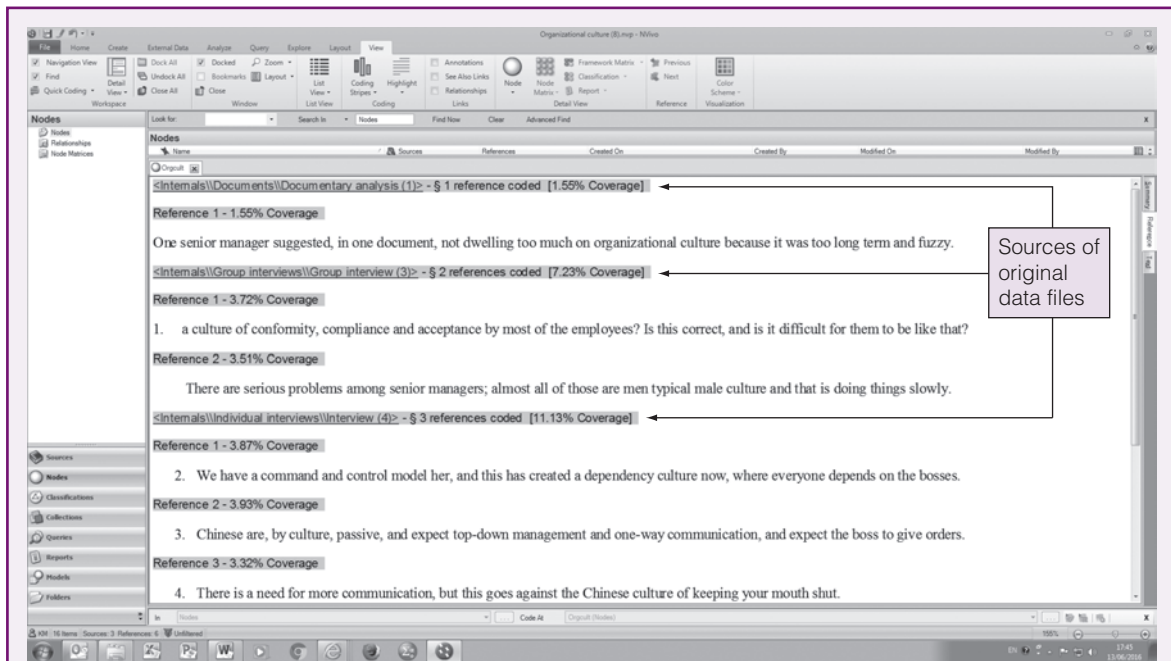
Organizational culture (8).nvp - NVivo

File Home Create External Data Analyze Query Explore Layout View

Navigation View Find Quick Coding Detail View Workspace
Dock All Undock All Close All Docked Bookmarks Close Zoom Layout Window
List View List View
Coding Stripes Highlight Coding
Annotations See Also Links Relationships Links
Node Node Matrix Framework Matrix Classification Report Detail View
Previous Next Reference
Color Scheme Visualization

Nodes
Nodes
Relationships
Node Matrices

Look for: Search In Nodes Find Now Clear Advanced Find

Nodes
Name Sources References Created On Created By Modified On Modified By

Orgcult

<Internals\\Documents\\Documentary analysis (1)> - § 1 reference coded [1.55% Coverage]

Reference 1 - 1.55% Coverage

One senior manager suggested, in one document, not dwelling too much on organizational culture because it was too long term and fuzzy.

<Internals\\Group interviews\\Group interview (3)> - § 2 references coded [7.23% Coverage]

Reference 1 - 3.72% Coverage

1. a culture of conformity, compliance and acceptance by most of the employees? Is this correct, and is it difficult for them to be like that?

Reference 2 - 3.51% Coverage

There are serious problems among senior managers; almost all of those are men typical male culture and that is doing things slowly.

<Internals\\Individual interviews\\Interview (4)> - § 3 references coded [11.13% Coverage]

Reference 1 - 3.87% Coverage

2. We have a command and control model her, and this has created a dependency culture now, where everyone depends on the bosses.

Reference 2 - 3.93% Coverage

3. Chinese are, by culture, passive, and expect top-down management and one-way communication, and expect the boss to give orders.

Reference 3 - 3.32% Coverage

4. There is a need for more communication, but this goes against the Chinese culture of keeping your mouth shut.

Sources of original data files

Summary Reference Text

Sources
Nodes
Classifications
Collections
Queries
Reports
Models
Folders

In Nodes Code At Orgcult (Nodes)

KM 16 Items Sources: 3 References: 6 Unfiltered

155%

17:45 13/06/2016